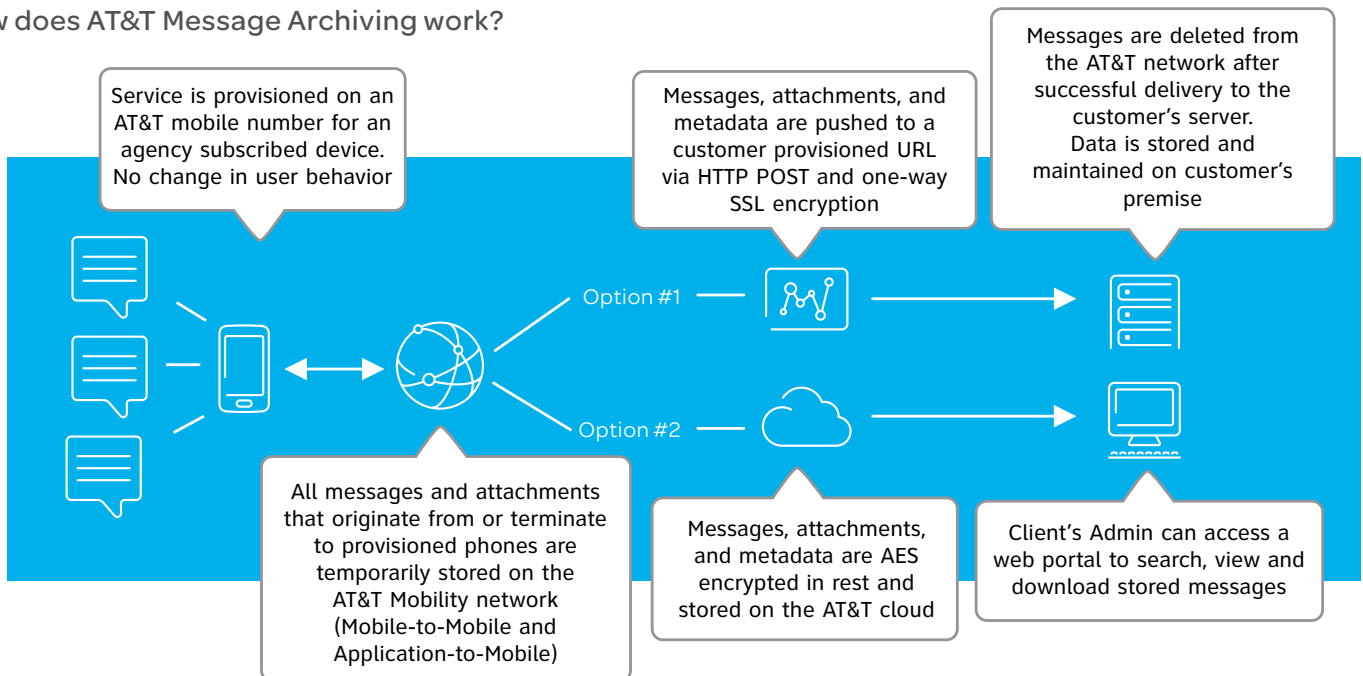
w does AT&T Message Archiving work?

Service is provisioned on an AT&T mobile number for an agency subscribed device. No change in user behavior

Messages, attachments, and metadata are pushed to a customer provisioned URL via HTTP POST and one-way SSL encryption

Messages are deleted from the AT&T network after successful delivery to the customer's server. Data is stored and maintained on customer's premise

Option #1

Option #2

All messages and attachments that originate from or terminate to provisioned phones are temporarily stored on the AT&T Mobility network (Mobile-to-Mobile and Application-to-Mobile)

Messages, attachments, and metadata are AES encrypted in rest and stored on the AT&T cloud

Client's Admin can access a web portal to search, view and download stored messages